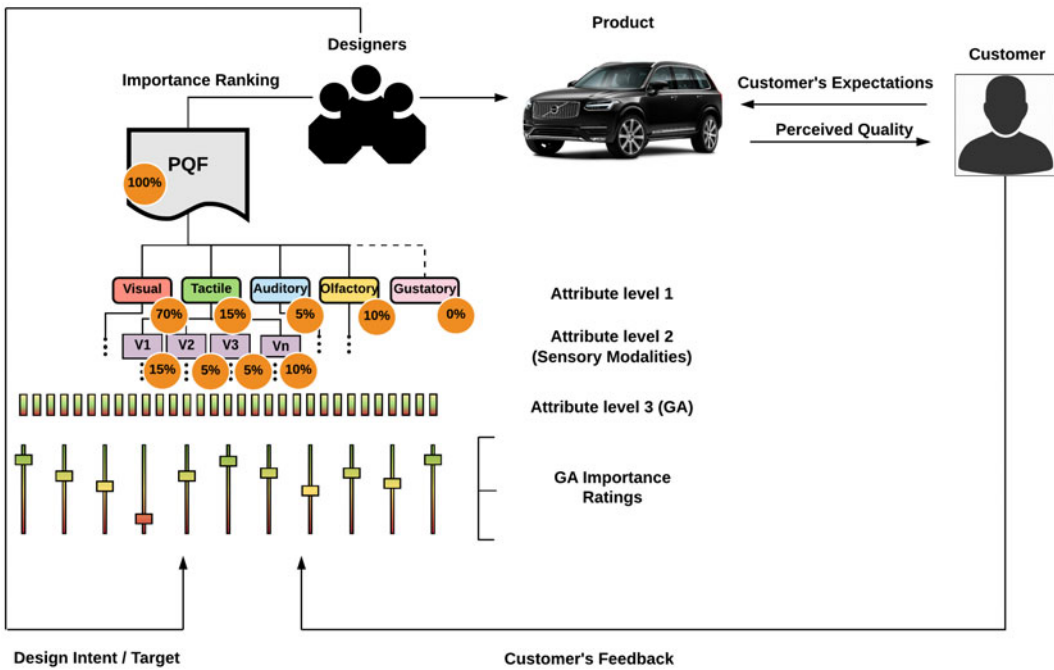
Product

Designers

Customer

Importance Ranking

Customer's Expectations

Perceived Quality

PQF

100%

Visual

Tactile

Auditory

Olfactory

Gustatory

70%

15%

5%

10%

0%

Attribute level 1

V1

V2

V3

Vn

Attribute level 2 (Sensory Modalities)

15%

5%

5%

10%

Attribute level 3 (GA)

GA Importance Ratings

Design Intent / Target

Customer's Feedback